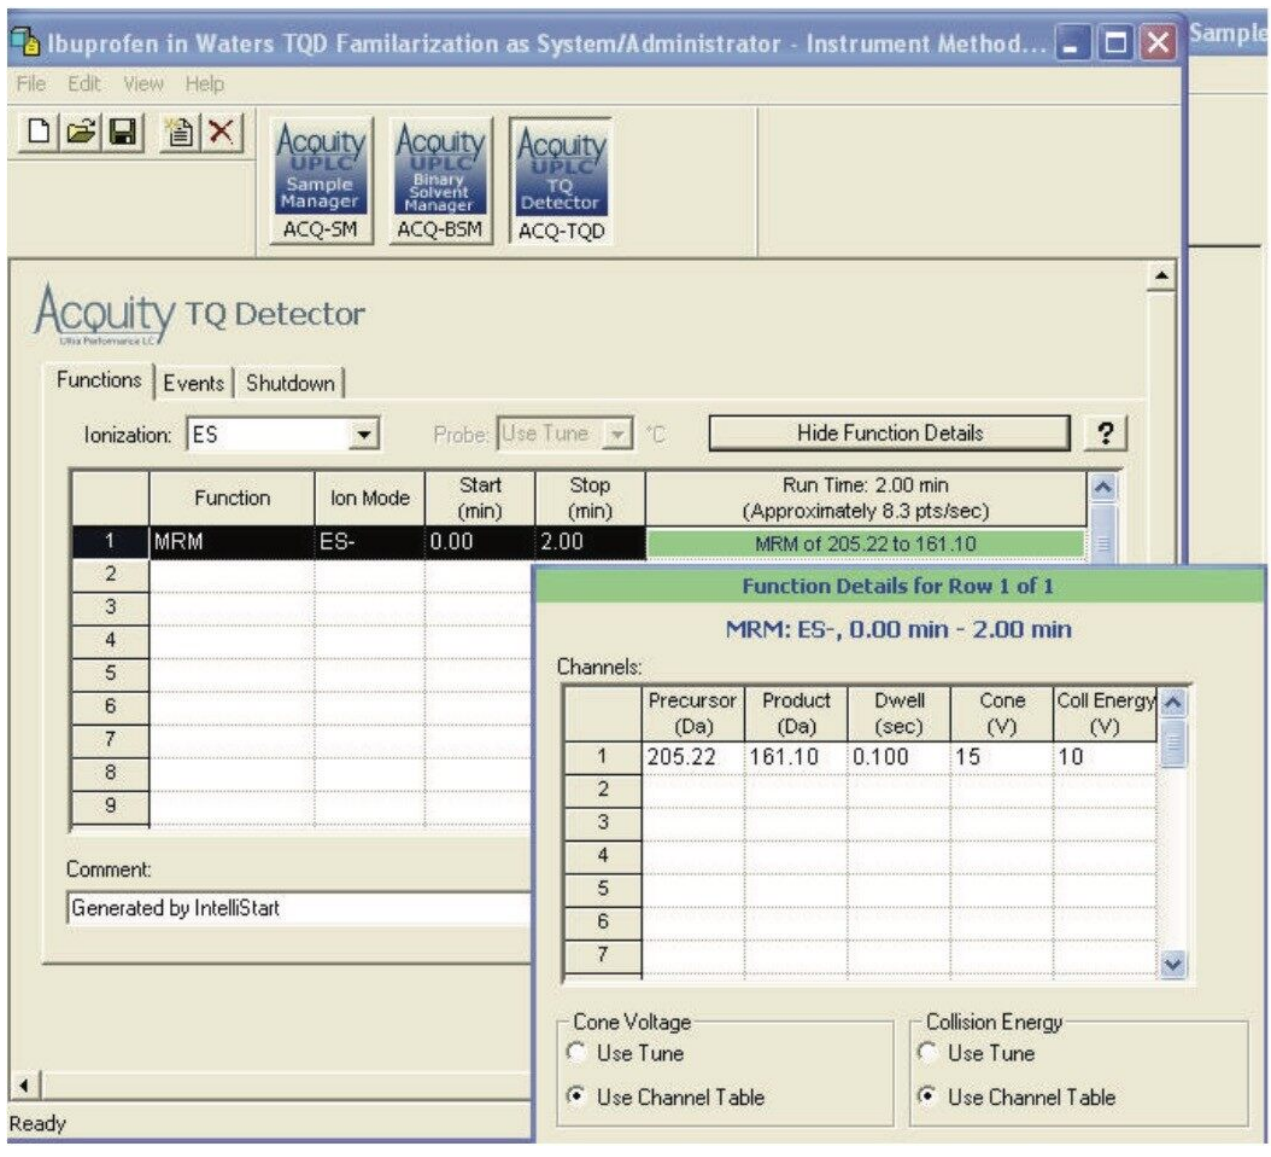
Ibuprofen in Waters TQD Familarization as System/Administrator - Instrument Method...

Sample

File Edit View Help

Acquity UPLC Sample Manager
ACQ-SM

Acquity UPLC Binary Solvent Manager
ACQ-BSM

Acquity UPLC TQ Detector
ACQ-TQD

Acquity TQ Detector
Ultra Performance LC

Functions | Events | Shutdown

Ionization: ES

Probe: Use Tune °C

Hide Function Details

?

| | Function | Ion Mode | Start (min) | Stop (min) | Run Time: 2.00 min (Approximately 8.3 pts/sec) |
|---|---|---|---|---|---|
| 1 | MRM | ES- | 0.00 | 2.00 | MRM of 205.22 to 161.10 |
| 2 | | | | | |
| 3 | | | | | |
| 4 | | | | | |
| 5 | | | | | |
| 6 | | | | | |
| 7 | | | | | |
| 8 | | | | | |
| 9 | | | | | |

Comment:
Generated by IntelliStart

Function Details for Row 1 of 1

MRM: ES-, 0.00 min - 2.00 min

Channels:

| | Precursor (Da) | Product (Da) | Dwell (sec) | Cone (V) | Coll Energy (V) |
|---|---|---|---|---|---|
| 1 | 205.22 | 161.10 | 0.100 | 15 | 10 |
| 2 | | | | | |
| 3 | | | | | |
| 4 | | | | | |
| 5 | | | | | |
| 6 | | | | | |
| 7 | | | | | |

Cone Voltage
Use Tune
Use Channel Table

Collision Energy
Use Tune
Use Channel Table

Ready